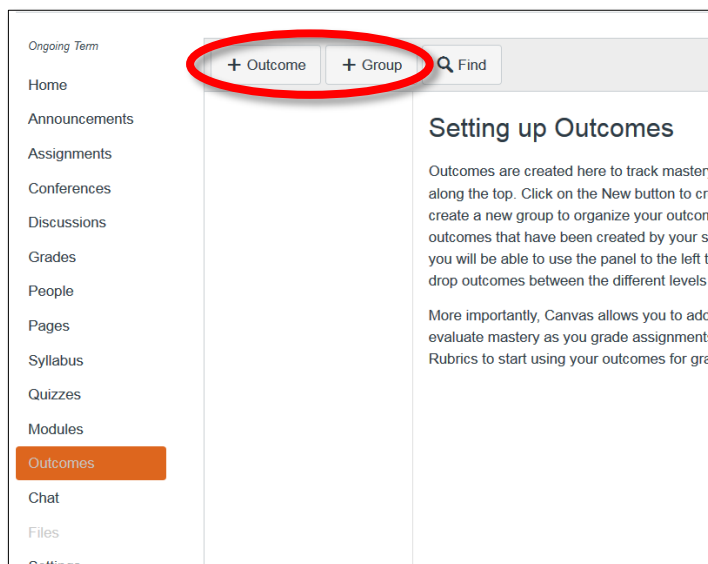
Ongoing Term

Home

Announcements

Assignments

Conferences

Discussions

Grades

People

Pages

Syllabus

Quizzes

Modules

Outcomes

Chat

Files

Settings

+ Outcome

+ Group

Find

Setting up Outcomes

Outcomes are created here to track master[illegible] along the top. Click on the New button to cr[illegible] create a new group to organize your outcom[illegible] outcomes that have been created by your s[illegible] you will be able to use the panel to the left t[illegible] drop outcomes between the different levels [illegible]

More importantly, Canvas allows you to add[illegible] evaluate mastery as you grade assignment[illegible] Rubrics to start using your outcomes for gra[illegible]